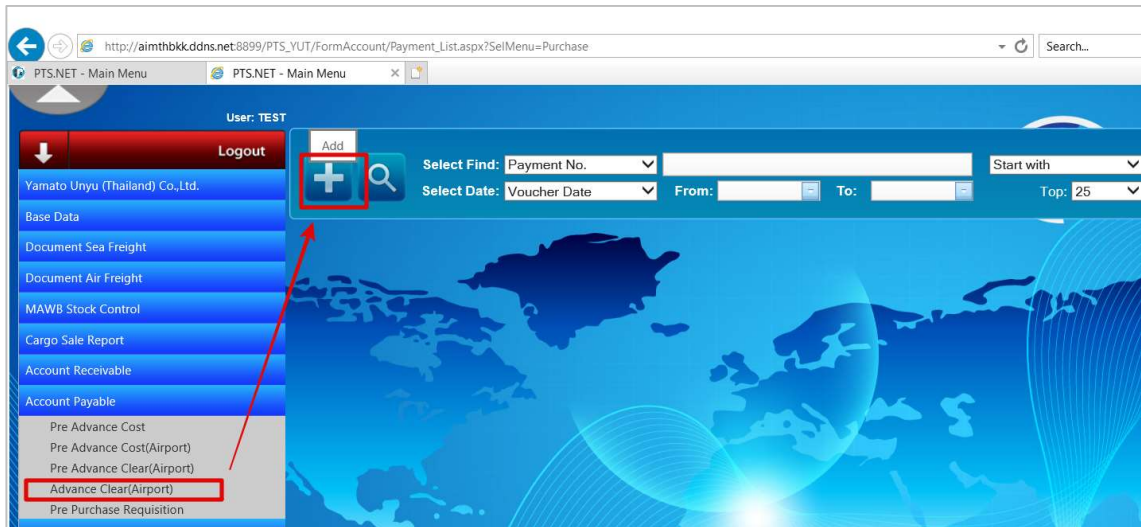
http://aimthbkk.ddns.net:8899/PTS_YUT/FormAccount/Payment_List.aspx?SelMenu=Purchase

Search...

PTS.NET - Main Menu

PTS.NET - Main Menu

User: TEST

Logout

Yamato Unyu (Thailand) Co.,Ltd.

Base Data

Document Sea Freight

Document Air Freight

MAWB Stock Control

Cargo Sale Report

Account Receivable

Account Payable

Pre Advance Cost

Pre Advance Cost(Airport)

Pre Advance Clear(Airport)

Advance Clear(Airport)

Pre Purchase Requisition

Add

Select Find: Payment No.

Start with

Select Date: Voucher Date

From:

To:

Top: 25